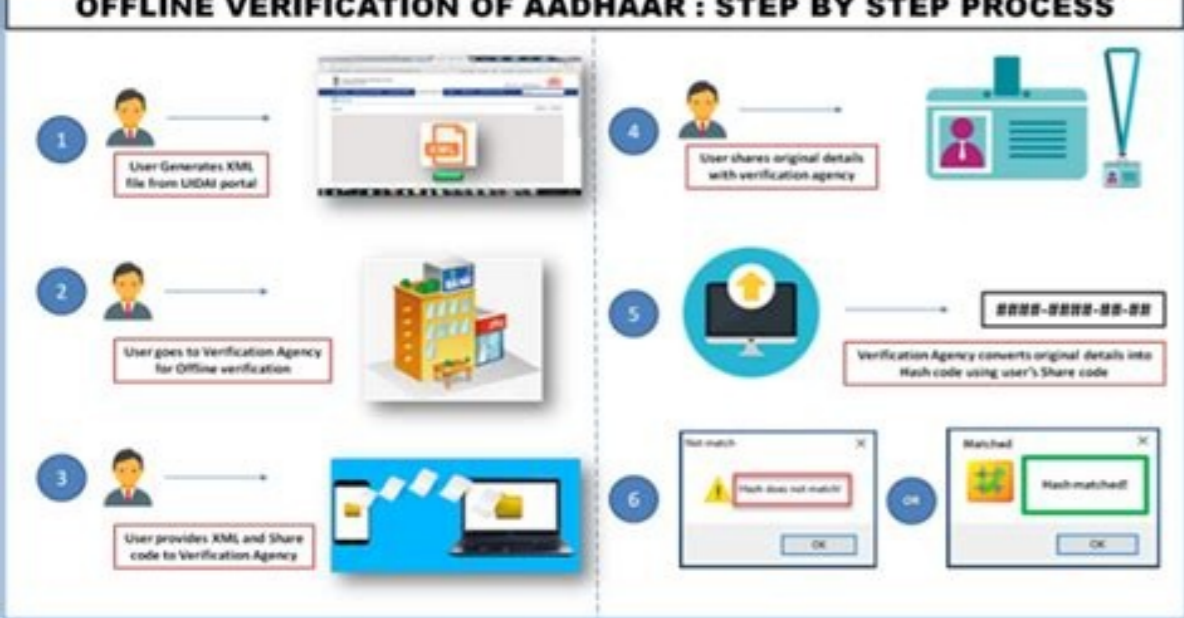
OFFLINE VERIFICATION OF AADHAAR : STEP BY STEP PROCESS

1

User Generates XML file from UIDAI portal

XML

2

User goes to Verification Agency for Offline verification

3

User provides XML and Share code to Verification Agency

4

User shares original details with verification agency

5

####-####-##-##

Verification Agency converts original details into Hash code using user's Share code

6

Not match

Hash does not match!

OK

OR

Matched

Hash matched!

OK